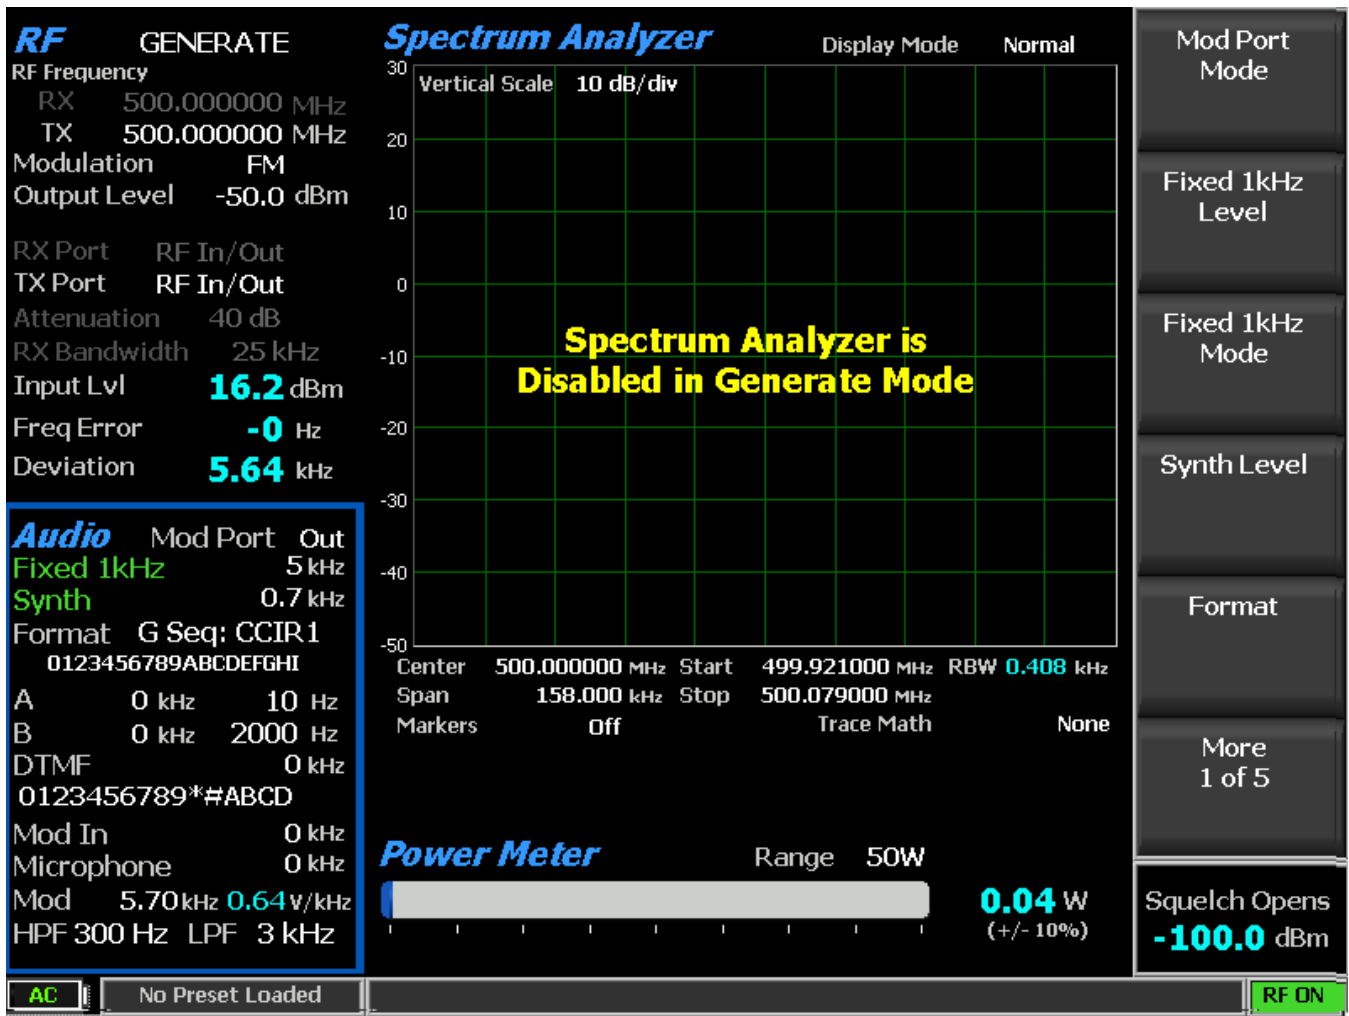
RF GENERATE
RF Frequency
RX 500.000000 MHz
TX 500.000000 MHz
Modulation FM
Output Level -50.0 dBm

RX Port RF In/Out
TX Port RF In/Out
Attenuation 40 dB
RX Bandwidth 25 kHz
Input Lvl 16.2 dBm
Freq Error -0 Hz
Deviation 5.64 kHz

Audio Mod Port Out
Fixed 1kHz 5 kHz
Synth 0.7 kHz
Format G Seq: CCIR1
0123456789ABCDEFGHI
A 0 kHz 10 Hz
B 0 kHz 2000 Hz
DTMF 0 kHz
0123456789*#ABCD
Mod In 0 kHz
Microphone 0 kHz
Mod 5.70 kHz 0.64 V/kHz
HPF 300 Hz LPF 3 kHz

Spectrum Analyzer Display Mode Normal
Vertical Scale 10 dB/div
30
20
10
0
-10
-20
-30
-40
-50
Spectrum Analyzer is Disabled in Generate Mode
Center 500.000000 MHz Start 499.921000 MHz RBW 0.408 kHz
Span 158.000 kHz Stop 500.079000 MHz
Markers Off Trace Math None

Power Meter Range 50W
0.04 W
(+/- 10%)

Mod Port Mode
Fixed 1kHz Level
Fixed 1kHz Mode
Synth Level
Format
More 1 of 5
Squelch Opens
-100.0 dBm

AC
No Preset Loaded
RF ON